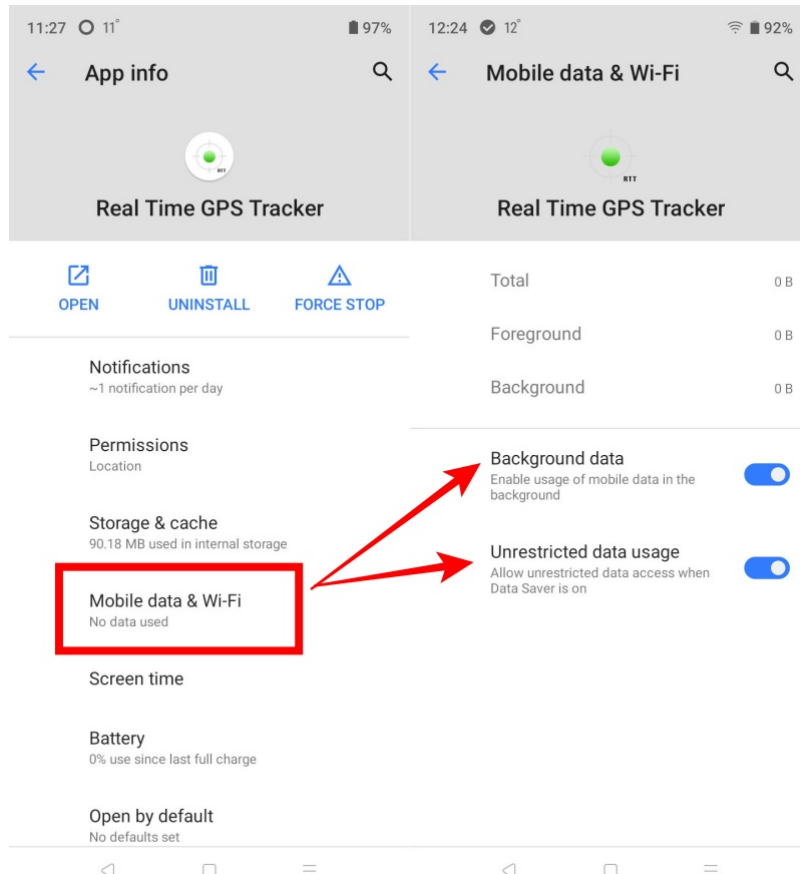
11:27 11° 97%

App info

RTT

Real Time GPS Tracker

OPEN UNINSTALL FORCE STOP

Notifications
~1 notification per day

Permissions
Location

Storage & cache
90.18 MB used in internal storage

Mobile data & Wi-Fi
No data used

Screen time

Battery
0% use since last full charge

Open by default
No defaults set

12:24 12° 92%

Mobile data & Wi-Fi

RTT

Real Time GPS Tracker

Total 0 B

Foreground 0 B

Background 0 B

Background data
Enable usage of mobile data in the background

Unrestricted data usage
Allow unrestricted data access when Data Saver is on